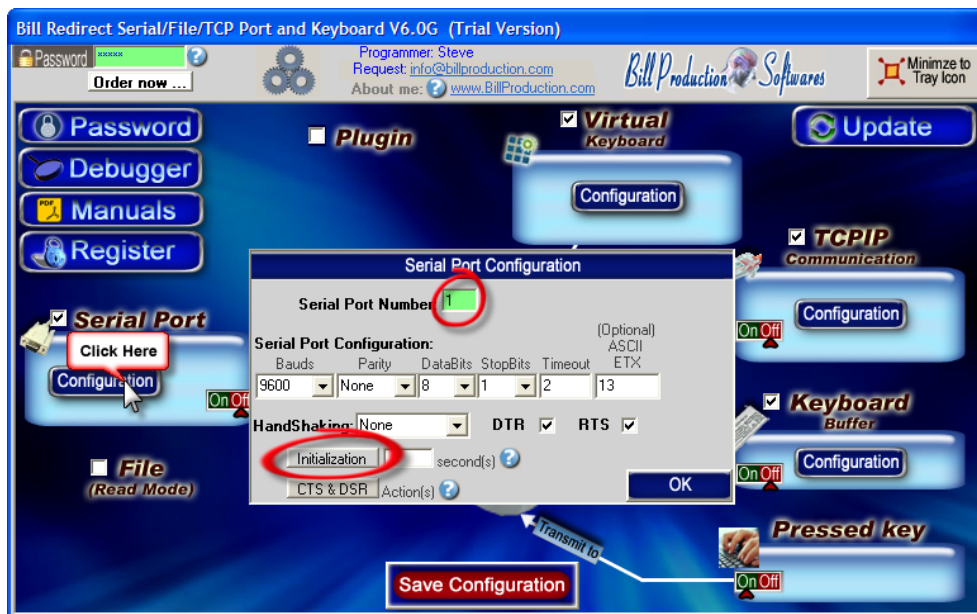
Bill Redirect Serial/File/TCP Port and Keyboard V6.0G (Trial Version)

Password *****

Order now ...

Programmer: Steve
Request: info@billproduction.com
About me: www.BillProduction.com

Bill Production Softwares

Minimze to Tray Icon

Password

Debugger

Manuals

Register

Plugin

Virtual Keyboard

Configuration

Update

TCPIP Communication

Configuration

On Off

Serial Port

Click Here

Configuration

On Off

Serial Port Configuration

Serial Port Number 1

Serial Port Configuration:

| Bauds | Parity | DataBits | StopBits | Timeout | (Optional) ASCII ETX |
|---|---|---|---|---|---|
| 9600 | None | 8 | 1 | 2 | 13 |

HandShaking None DTR RTS

Initialization second(s)

CTS & DSR Action(s)

OK

Keyboard Buffer

On Off

Configuration

File (Read Mode)

Transmit to

Pressed key

On Off

Save Configuration